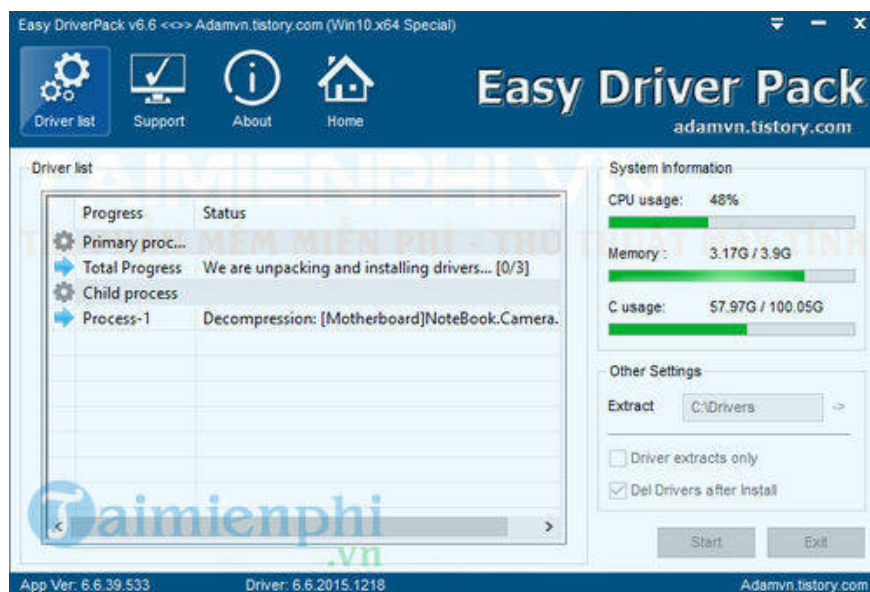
Easy DriverPack v6.6 <<>> Adamvn.tistory.com (Win10.x64 Special)

Driver list
Support
About
Home

Easy Driver Pack
adamvn.tistory.com

Driver list

| Progress | Status |
|---|---|
| Primary proc... | |
| Total Progress | We are unpacking and installing drivers... [0/3] |
| Child process | |
| Process-1 | Decompression: [Motherboard]NoteBook.Camera. |

System Information
CPU usage: 48%
Memory : 3.17G / 3.9G
C usage: 57.97G / 100.05G

Other Settings
Extract C:\Drivers ->
Driver extracts only
Del Drivers after Install

Start
Exit

Taimienphi .vn

App Ver: 6.6.39.533
Driver: 6.6.2015.1218
Adamvn.tistory.com